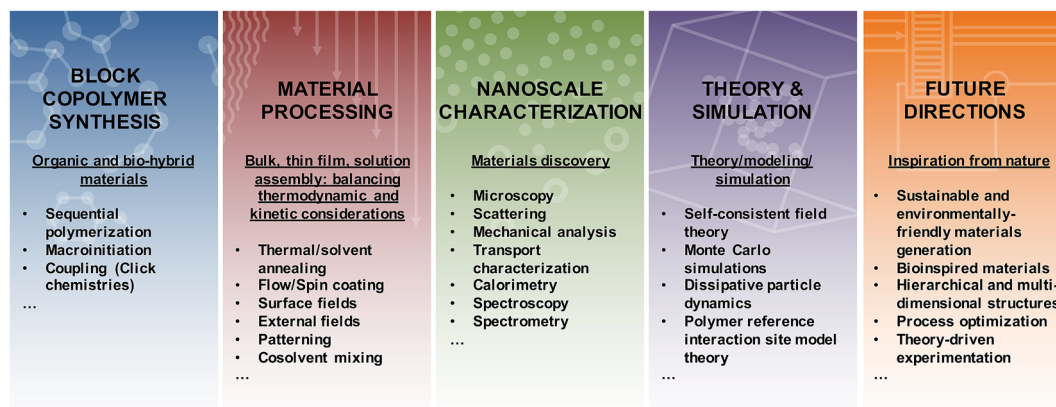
BLOCK COPOLYMER SYNTHESIS

Organic and bio-hybrid materials

- Sequential polymerization
- Macroinitiation
- Coupling (Click chemistries)

…

MATERIAL PROCESSING

Bulk, thin film, solution assembly: balancing thermodynamic and kinetic considerations

- Thermal/solvent annealing
- Flow/Spin coating
- Surface fields
- External fields
- Patterning
- Cosolvent mixing

…

NANOSCALE CHARACTERIZATION

Materials discovery

- Microscopy
- Scattering
- Mechanical analysis
- Transport characterization
- Calorimetry
- Spectroscopy
- Spectrometry

…

THEORY & SIMULATION

Theory/modeling/ simulation

- Self-consistent field theory
- Monte Carlo simulations
- Dissipative particle dynamics
- Polymer reference interaction site model theory

…

FUTURE DIRECTIONS

Inspiration from nature

- Sustainable and environmentally-friendly materials generation
- Bioinspired materials
- Hierarchical and multi-dimensional structures
- Process optimization
- Theory-driven experimentation

…